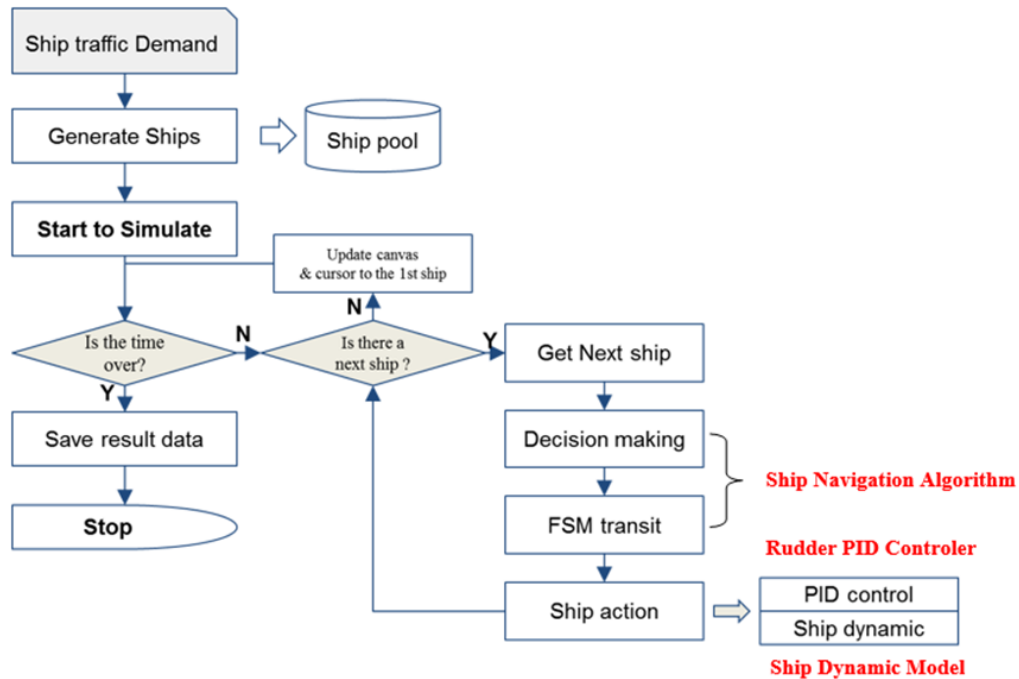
Ship traffic Demand

Generate Ships

Ship pool

Start to Simulate

Update canvas & cursor to the 1st ship

N

Is the time over?

N

Is there a next ship ?

Y

Get Next ship

Y

Save result data

Decision making

Ship Navigation Algorithm

Stop

FSM transit

Rudder PID Controler

Ship action

PID control

Ship dynamic

Ship Dynamic Model